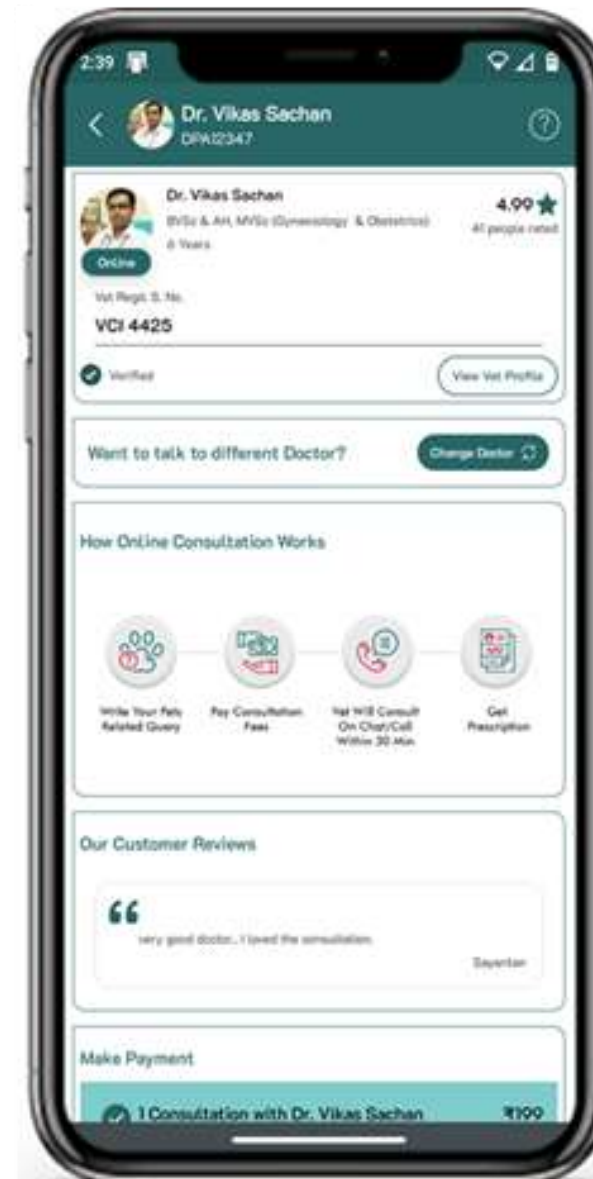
2:39

Dr. Vikas Sachan
DPA12347

Dr. Vikas Sachan
BVSc & AH, MVSc (Gynaecology & Obstetrics)
6 Years
4.99
All people rated
Online
Vet Regd. S. No.
VCI 4425
Verified
View Vet Profile

Want to talk to different Doctor?
Change Doctor

How Online Consultation Works

Write Your Pets Related Query
Pay Consultation Fees
Vet Will Consult On Chat/Call Within 30 Min
Get Prescription

Our Customer Reviews

very good doctor.. I loved the consultation.
Sayantan

Make Payment

1 Consultation with Dr. Vikas Sachan
₹100